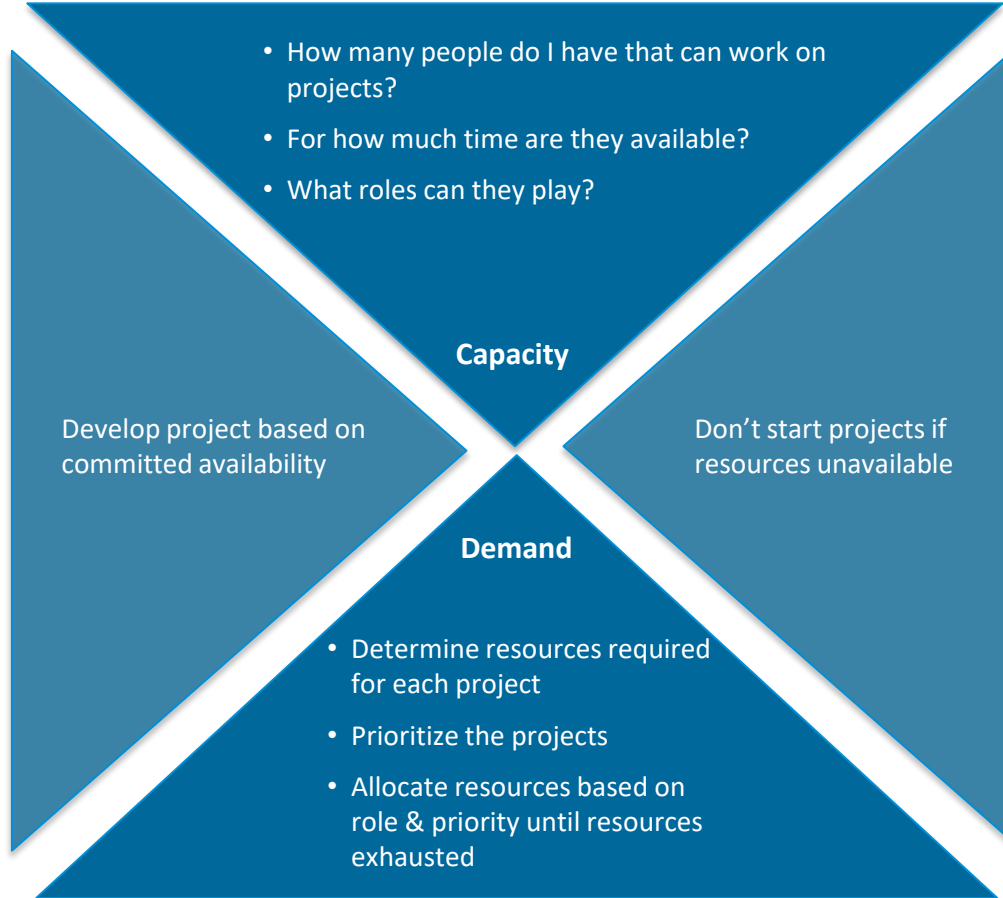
• How many people do I have that can work on projects?
• For how much time are they available?
• What roles can they play?

Capacity

Develop project based on committed availability

Don’t start projects if resources unavailable

Demand

• Determine resources required for each project
• Prioritize the projects
• Allocate resources based on role & priority until resources exhausted